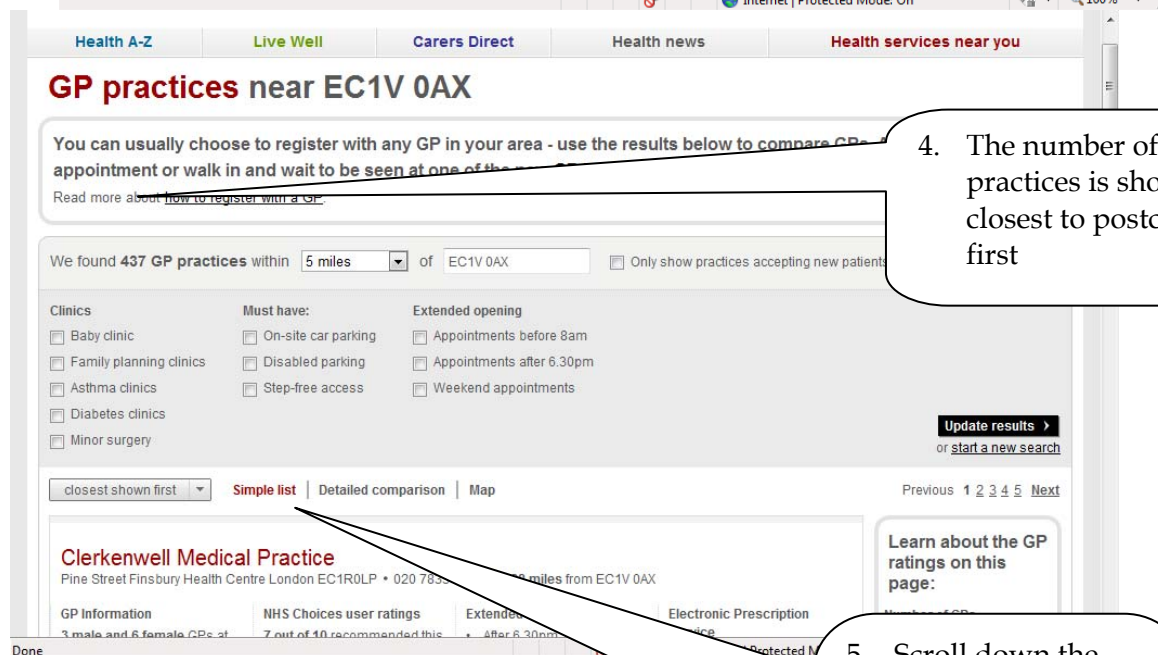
Internet | Protected Mode: On

Health A-Z | Live Well | Carers Direct | Health news | Health services near you

GP practices near EC1V 0AX

You can usually choose to register with any GP in your area - use the results below to compare GPs. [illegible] appointment or walk in and wait to be seen at one of the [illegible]

Read more about how to register with a GP.

4. The number of practices is sho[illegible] closest to postc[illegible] first

We found 437 GP practices within 5 miles of EC1V 0AX

Only show practices accepting new patients

Clinics
Baby clinic
Family planning clinics
Asthma clinics
Diabetes clinics
Minor surgery

Must have:
On-site car parking
Disabled parking
Step-free access

Extended opening
Appointments before 8am
Appointments after 6.30pm
Weekend appointments

Update results ›
or start a new search

closest shown first | Simple list | Detailed comparison | Map

Previous 1 2 3 4 5 Next

Clerkenwell Medical Practice
Pine Street Finsbury Health Centre London EC1R0LP • 020 783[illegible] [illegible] miles from EC1V 0AX

GP Information
3 male and 6 female GPs at

NHS Choices user ratings
7 out of 10 recommended this

Extended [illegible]
• After 6.30pm

Electronic Prescription
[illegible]

Learn about the GP ratings on this page:

Number of GPs

5. Scroll down the

Done

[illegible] Protected M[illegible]